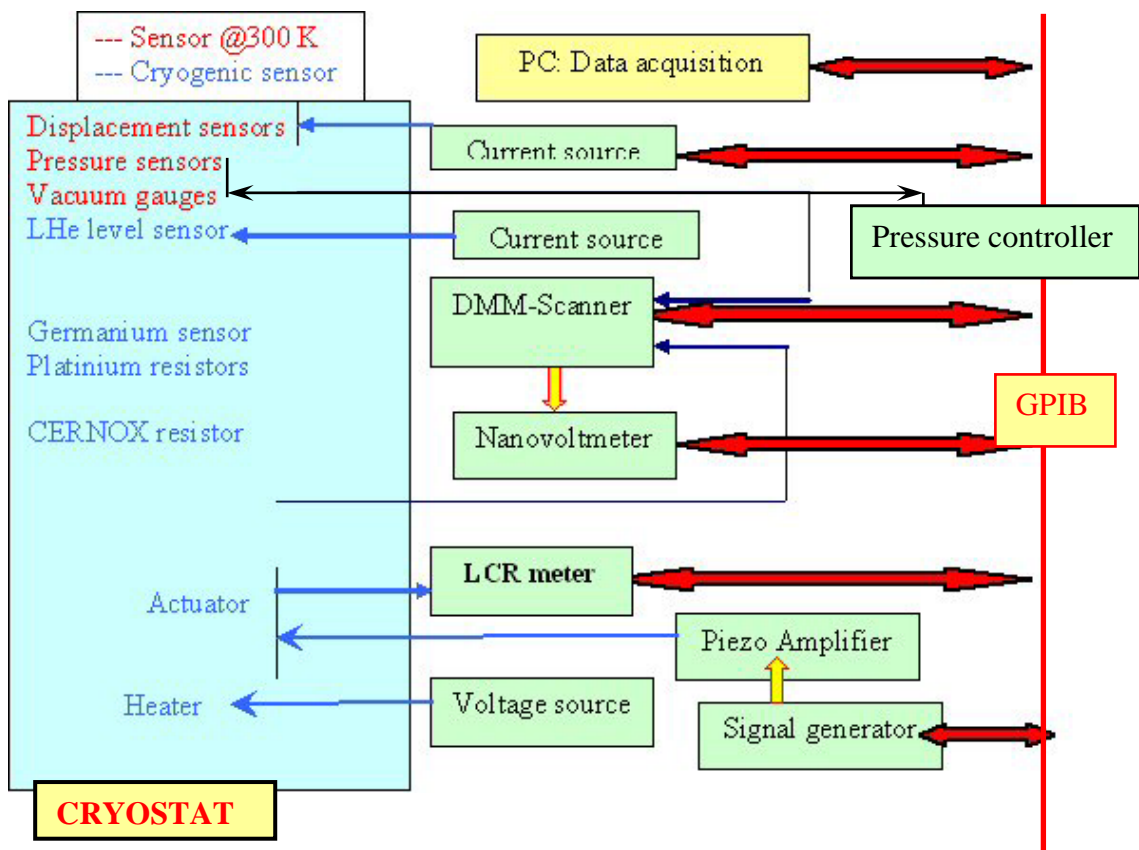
--- Sensor @300 K
--- Cryogenic sensor

PC: Data acquisition

Displacement sensors
Pressure sensors
Vacuum gauges
LHe level sensor

Current source

Pressure controller

Current source

DMM-Scanner

Germanium sensor
Platinium resistors

CERNOX resistor

GPIB

Nanovoltmeter

LCR meter

Actuator

Piezo Amplifier

Heater

Voltage source

Signal generator

CRYOSTAT